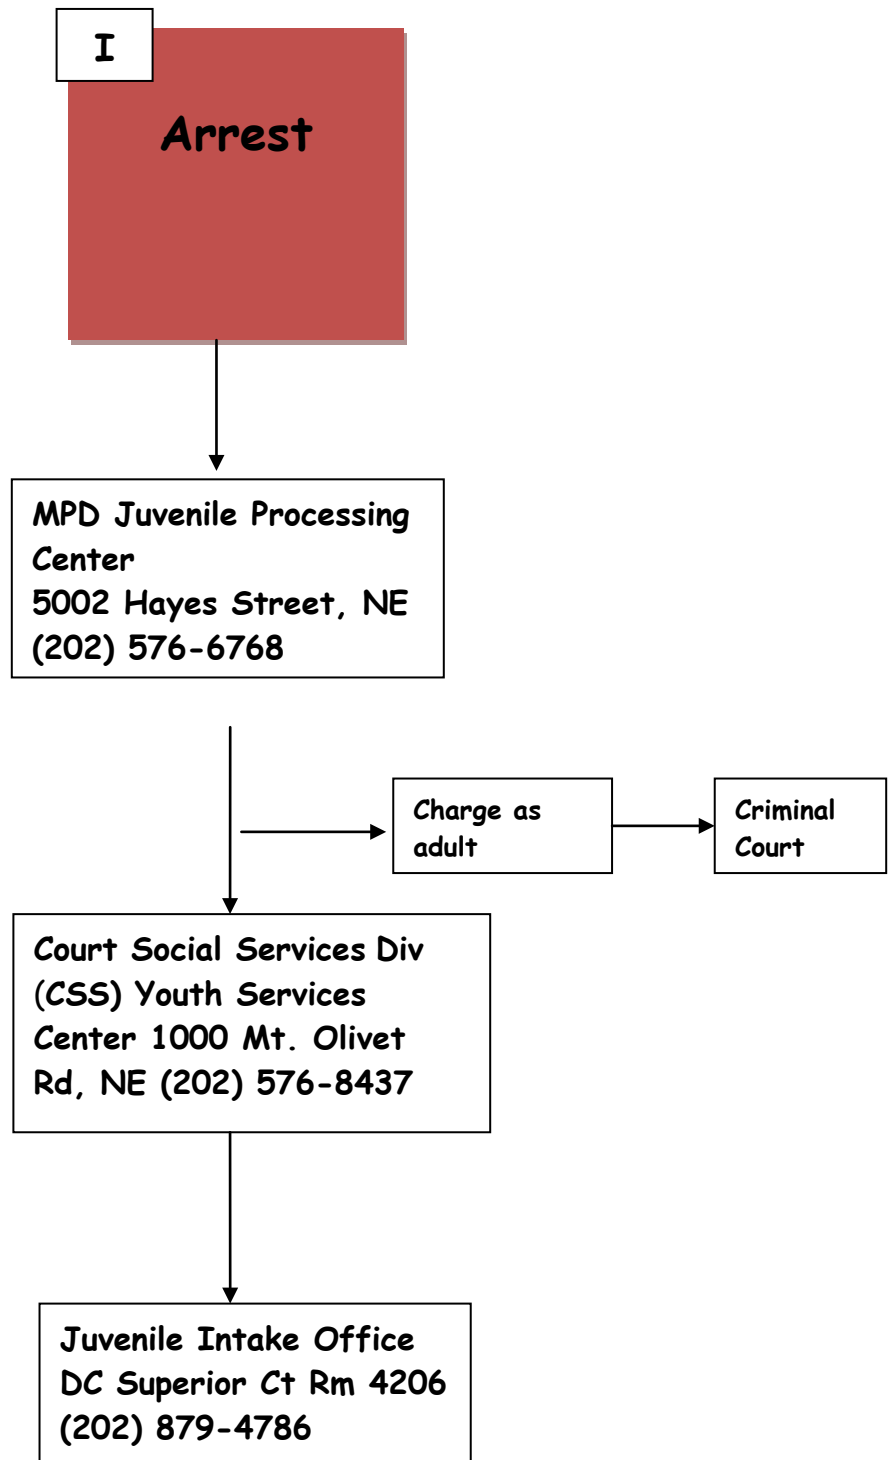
I

Arrest

MPD Juvenile Processing Center
5002 Hayes Street, NE
(202) 576-6768

Charge as adult

Criminal Court

Court Social Services Div (CSS) Youth Services Center 1000 Mt. Olivet Rd, NE (202) 576-8437

Juvenile Intake Office
DC Superior Ct Rm 4206
(202) 879-4786